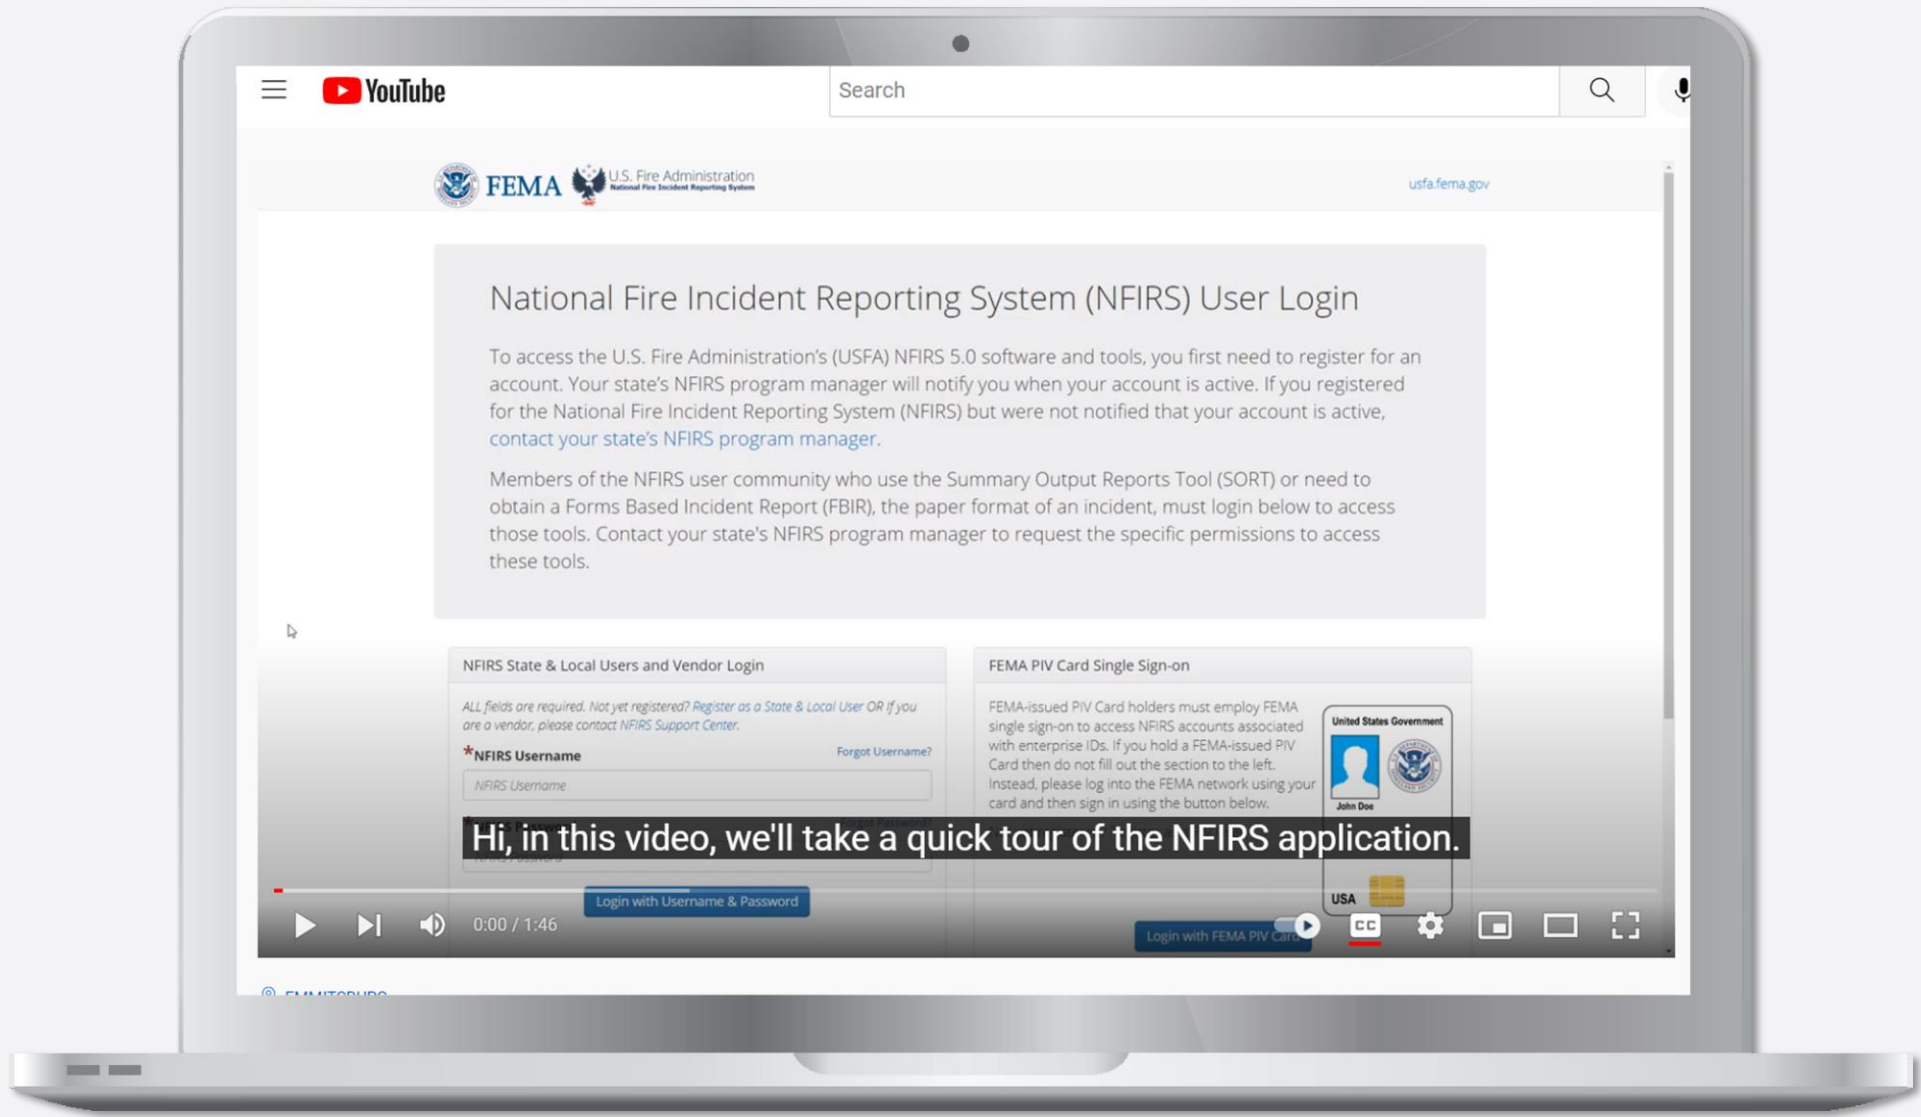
YouTube

Search

FEMA U.S. Fire Administration National Fire Incident Reporting System

usfa.fema.gov

National Fire Incident Reporting System (NFIRS) User Login

To access the U.S. Fire Administration's (USFA) NFIRS 5.0 software and tools, you first need to register for an account. Your state's NFIRS program manager will notify you when your account is active. If you registered for the National Fire Incident Reporting System (NFIRS) but were not notified that your account is active, contact your state's NFIRS program manager.

Members of the NFIRS user community who use the Summary Output Reports Tool (SORT) or need to obtain a Forms Based Incident Report (FBIR), the paper format of an incident, must login below to access those tools. Contact your state's NFIRS program manager to request the specific permissions to access these tools.

NFIRS State & Local Users and Vendor Login

ALL fields are required. Not yet registered? Register as a State & Local User OR if you are a vendor, please contact NFIRS Support Center.

*NFIRS Username

Forgot Username?

NFIRS Username

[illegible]

Login with Username & Password

FEMA PIV Card Single Sign-on

FEMA-issued PIV Card holders must employ FEMA single sign-on to access NFIRS accounts associated with enterprise IDs. If you hold a FEMA-issued PIV Card then do not fill out the section to the left. Instead, please log into the FEMA network using your card and then sign in using the button below.

United States Government

John Doe

USA

Login with FEMA PIV Card

Hi, in this video, we'll take a quick tour of the NFIRS application.

0:00 / 1:46

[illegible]